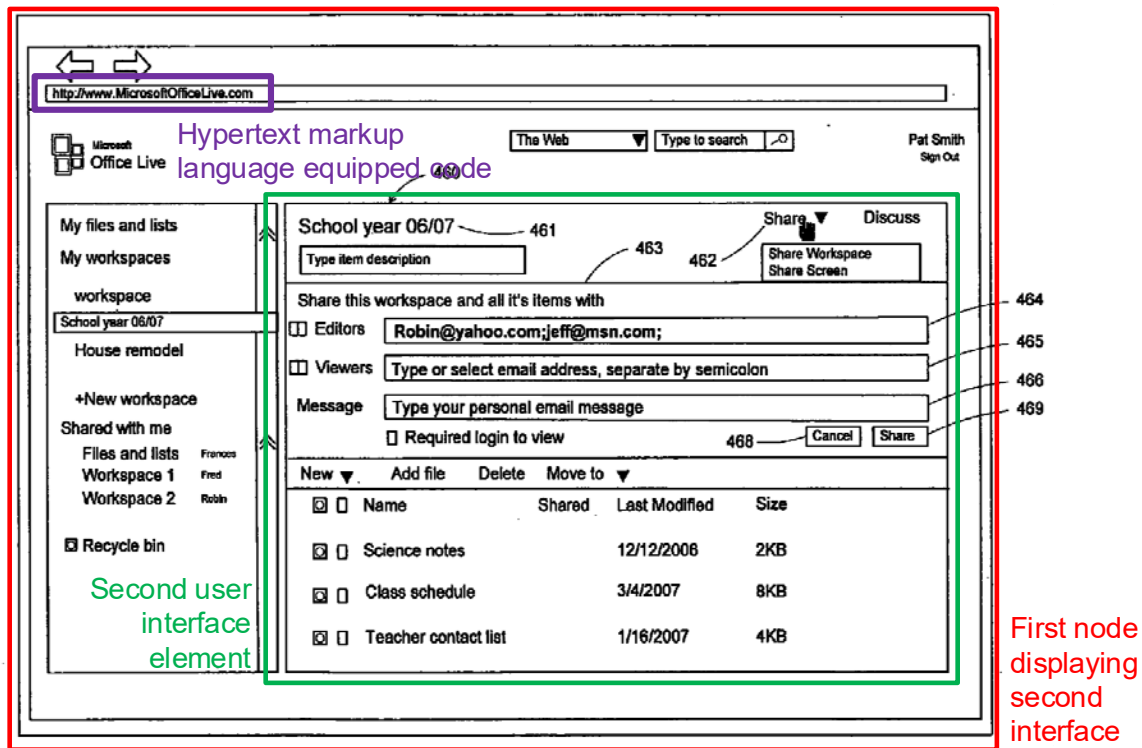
http://www.MicrosoftOfficeLive.com

Microsoft Office Live

Hypertext markup language equipped code

460

The Web

Type to search

Pat Smith
Sign Out

My files and lists
My workspaces
workspace
School year 06/07
House remodel

+New workspace
Shared with me
Files and lists Frances
Workspace 1 Fred
Workspace 2 Robin

Recycle bin

School year 06/07 461

Share Discuss

Type item description

463

462

Share Workspace
Share Screen

Share this workspace and all it's items with

Editors Robin@yahoo.com;jeff@msn.com;

464

Viewers Type or select email address, separate by semicolon

465

Message Type your personal email message

466

Required login to view

468 Cancel Share 469

New Add file Delete Move to

| Name | Shared | Last Modified | Size |
|---|---|---|---|
| Science notes | | 12/12/2006 | 2KB |
| Class schedule | | 3/4/2007 | 8KB |
| Teacher contact list | | 1/16/2007 | 4KB |

Second user interface element

First node displaying second interface